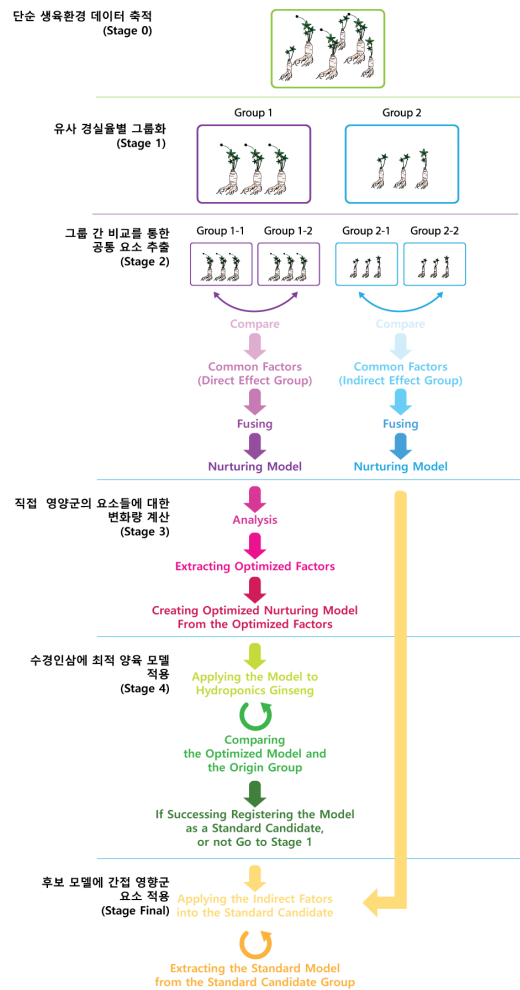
단순 생육환경 데이터 축적
(Stage 0)

유사 경실율별 그룹화
(Stage 1)

Group 1

Group 2

그룹 간 비교를 통한 공통 요소 추출
(Stage 2)

Group 1-1

Group 1-2

Group 2-1

Group 2-2

Compare

Compare

Common Factors
(Direct Effect Group)

Common Factors
(Indirect Effect Group)

Fusing

Fusing

Nurturing Model

Nurturing Model

직접 영양군의 요소들에 대한 변화량 계산
(Stage 3)

Analysis

Extracting Optimized Factors

Creating Optimized Nurturing Model
From the Optimized Factors

수경인삼에 최적 양육 모델 적용
(Stage 4)

Applying the Model to
Hydroponics Ginseng

Comparing
the Optimized Model and
the Origin Group

If Successing Registering the Model
as a Standard Candidate,
or not Go to Stage 1

후보 모델에 간접 영향군 요소 적용
(Stage Final)

Applying the Indirect Fators
into the Standard Candidate

Extracting the Standard Model
from the Standard Candidate Group